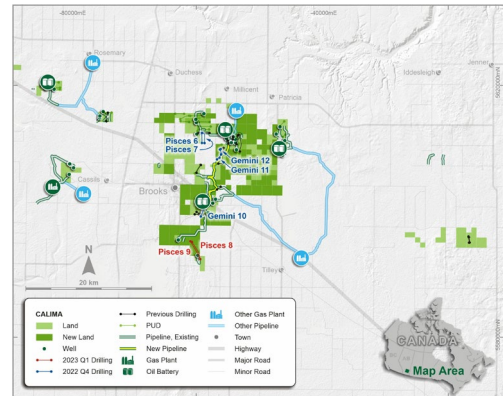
-460000mE
-440000mE
Rosemary
Duchess
Millicent
Patricia
Iddesleigh
Jenner
Cassils
Brooks
Tilley
Pisces 6
Pisces 7
Gemini 12
Gemini 11
Gemini 10
Pisces 8
Pisces 9
N
20 km
CALIMA
Land
New Land
Well
2023 Q1 Drilling
2022 Q4 Drilling
Previous Drilling
PUD
Pipeline, Existing
New Pipeline
Gas Plant
Oil Battery
Other Gas Plant
Other Pipeline
Town
Highway
Major Road
Minor Road
CANADA
Map Area